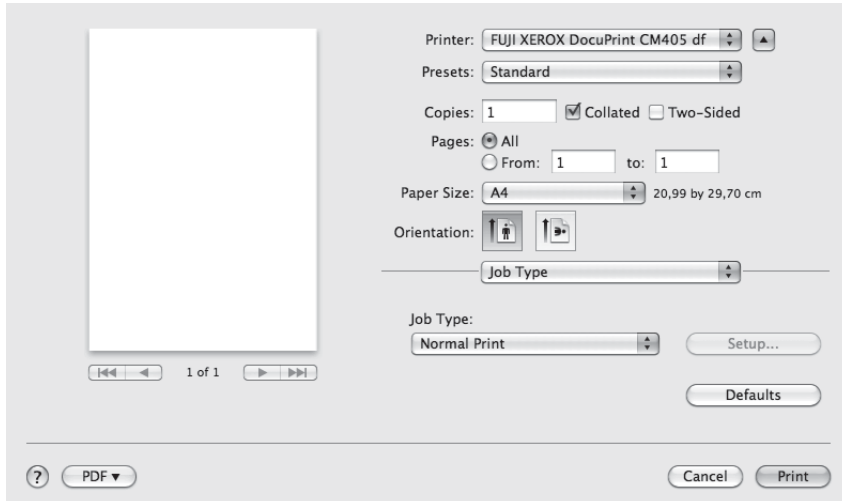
Printer: FUJI XEROX DocuPrint CM405 df

Presets: Standard

Copies: 1 Collated Two-Sided

Pages: All

From: 1 to: 1

Paper Size: A4 20,99 by 29,70 cm

Orientation:

Job Type

Job Type:

Normal Print

Setup...

1 of 1

Defaults

?

PDF ▾

Cancel

Print